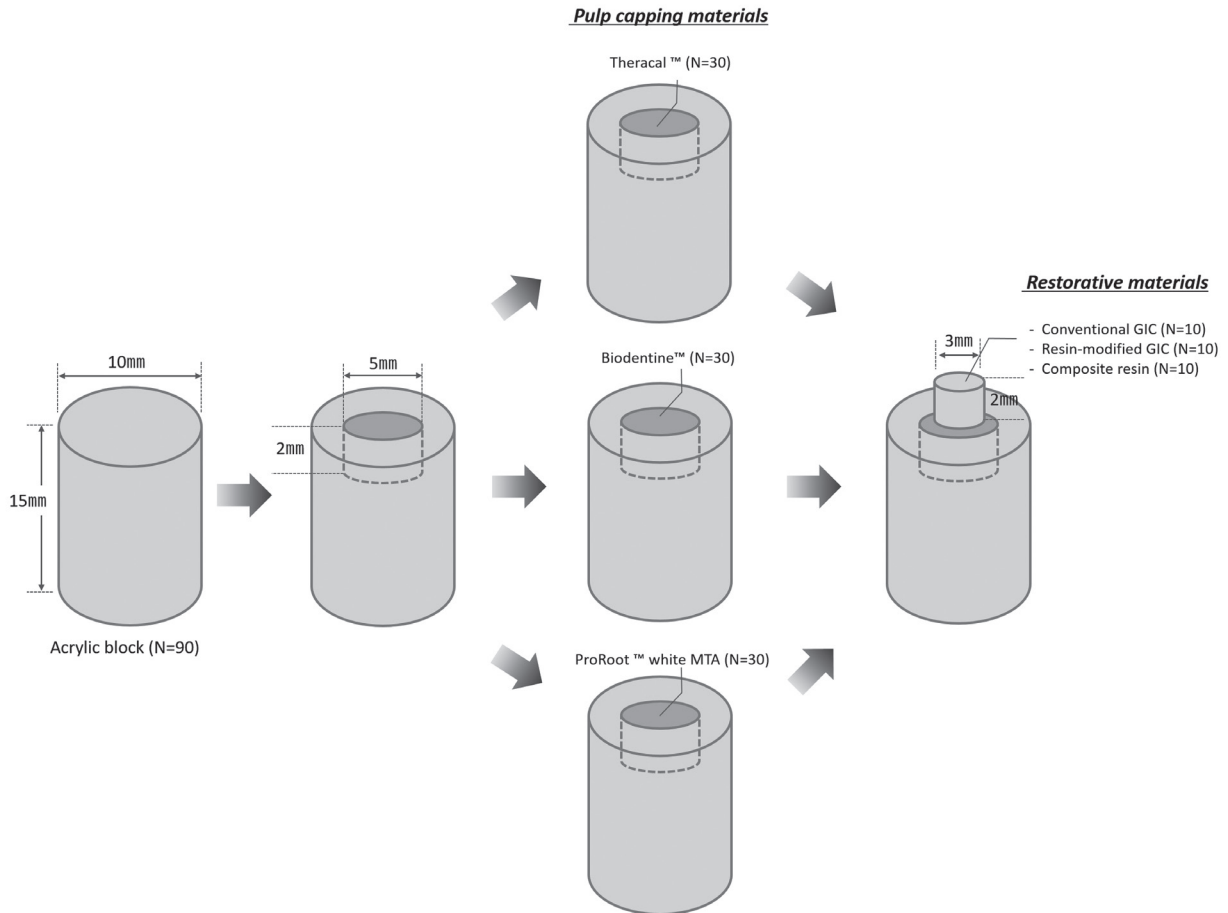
Pulp capping materials

Theracal ™ (N=30)

Restorative materials

- Conventional GIC (N=10)
- Resin-modified GIC (N=10)
- Composite resin (N=10)

10mm

15mm

Acrylic block (N=90)

5mm

2mm

Biodentine™ (N=30)

3mm

2mm

ProRoot ™ white MTA (N=30)